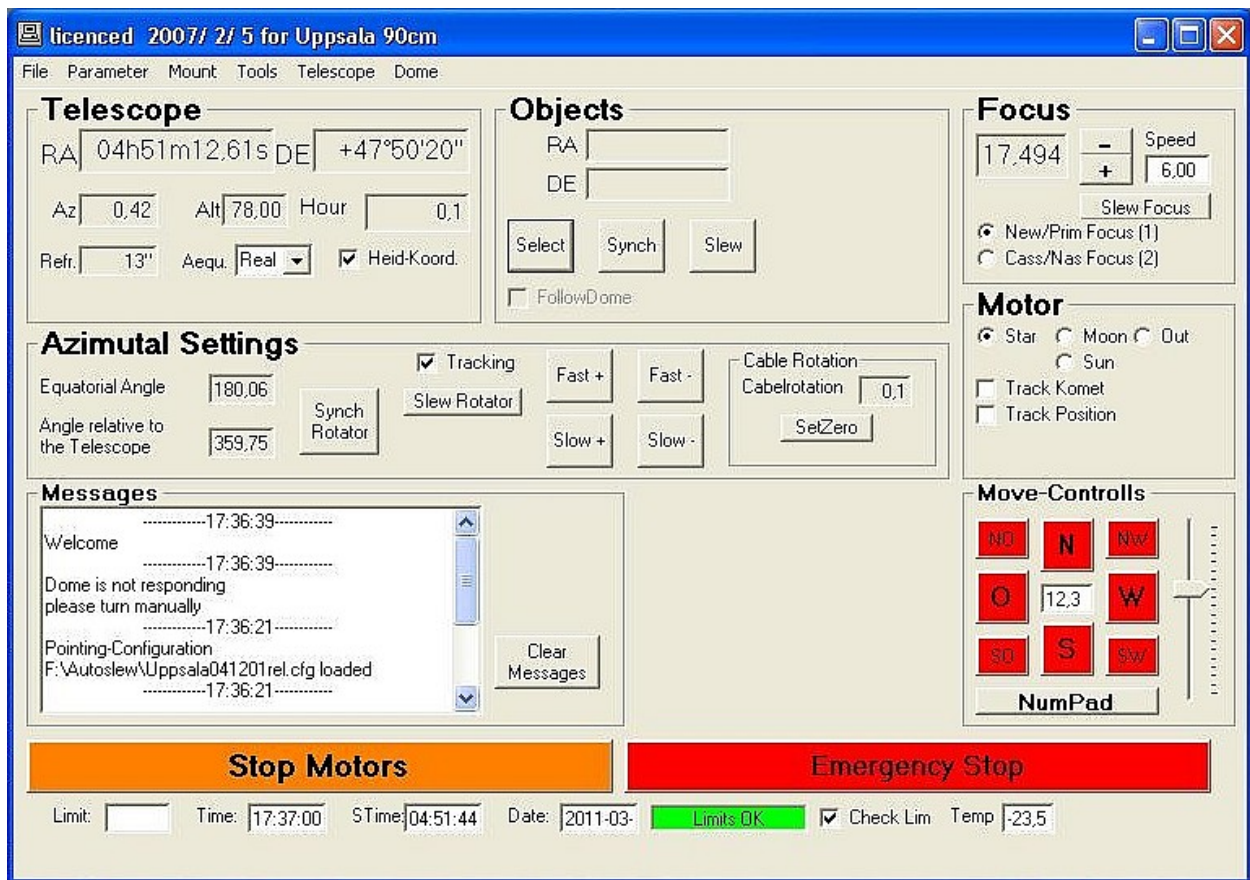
licenced 2007/ 2/ 5 for Uppsala 90cm

File Parameter Mount Tools Telescope Dome

Telescope

RA 04h51m12,61s DE +47°50'20"

Az 0,42 Alt 78,00 Hour 0,1

Refr. 13" Aequ. Real Heid-Koord.

Objects

RA

DE

Select Synch Slew

FollowDome

Focus

17,494 – + Speed 6,00

Slew Focus

New/Prim Focus (1)

Cass/Nas Focus (2)

Motor

Star Moon Out Sun

Track Komet

Track Position

Azimutal Settings

Equatorial Angle 180,06

Angle relative to the Telescope 359,75

Synch Rotator

Tracking

Slew Rotator

Fast + Fast -

Slow + Slow -

Cable Rotation

Cabelrotation 0,1

SetZero

Messages

------------17:36:39-----------
Welcome
------------17:36:39-----------
Dome is not responding
please turn manually
------------17:36:21-----------
Pointing-Configuration
F:\Autoslew\Uppsala041201rel.cfg loaded
------------17:36:21-----------

Clear Messages

Move-Controlls

NO N NW

O 12,3 W

SO S SW

NumPad

Stop Motors

Emergency Stop

Limit: Time: 17:37:00 STime: 04:51:44 Date: 2011-03- Limits OK Check Lim Temp -23,5